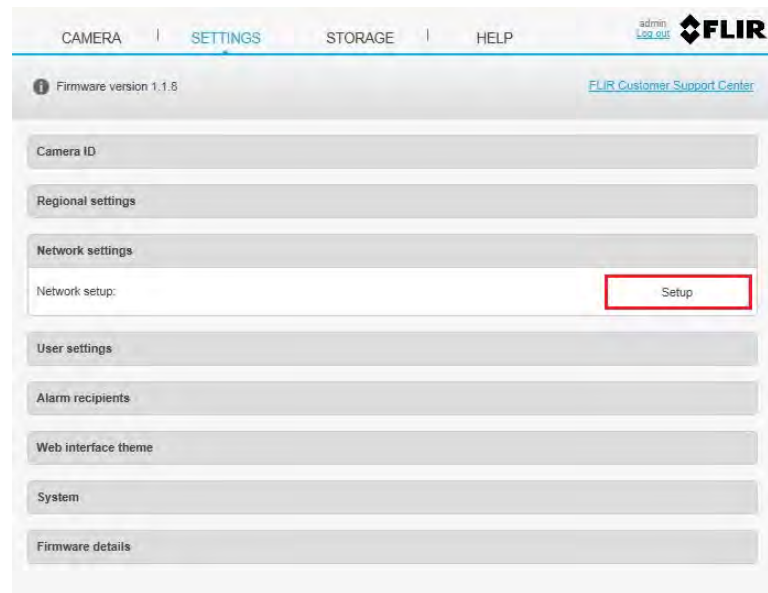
CAMERA | SETTINGS STORAGE | HELP

admin
Log out

FLIR

Firmware version 1.1.6

FLIR Customer Support Center

Camera ID

Regional settings

Network settings

Network setup:

Setup

User settings

Alarm recipients

Web interface theme

System

Firmware details